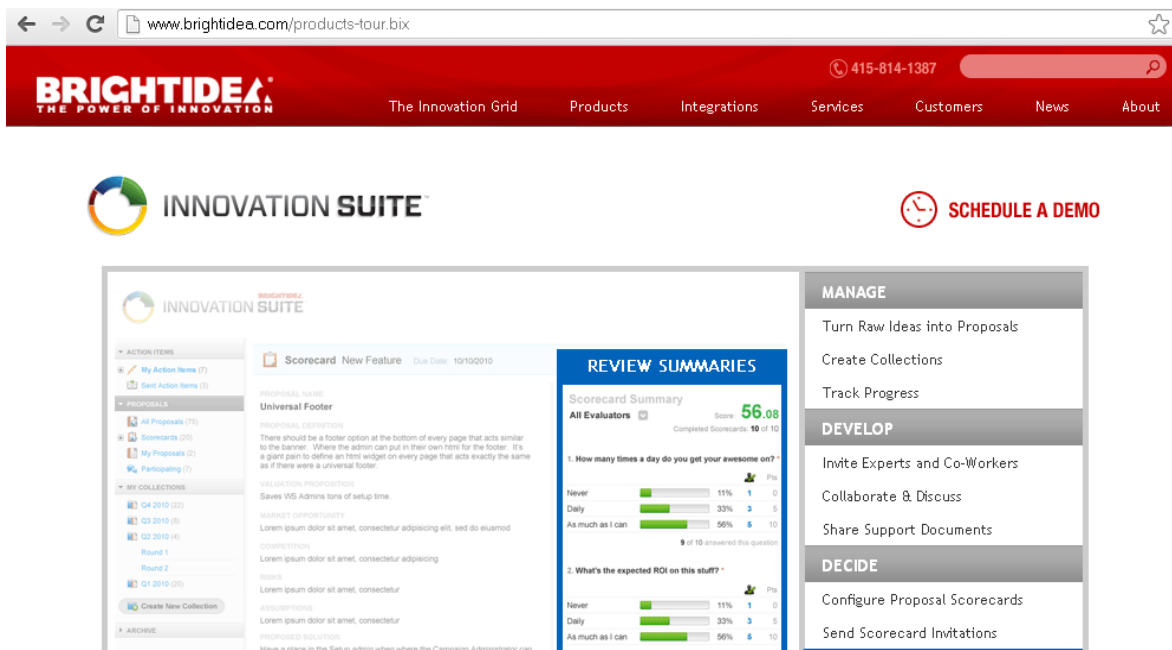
www.brightidea.com/products-tour.bix

415-814-1387

BRIGHTIDEA
THE POWER OF INNOVATION

The Innovation Grid Products Integrations Services Customers News About

INNOVATION SUITE

SCHEDULE A DEMO

BRIGHTIDEA INNOVATION SUITE

ACTION ITEMS
My Action Items (7)
Sent Action Items (3)
PROPOSALS
All Proposals (73)
Scorecards (20)
My Proposals (2)
Participating (7)
MY COLLECTIONS
Q4 2010 (22)
Q3 2010 (8)
Q2 2010 (4)
Round 1
Round 2
Q1 2010 (20)
Create New Collection
ARCHIVE

Scorecard New Feature Due Date: 10/10/2010

PROPOSAL NAME
Universal Footer
PROPOSAL DEFINITION
There should be a footer option at the bottom of every page that acts similar to the banner. Where the admin can put in their own html for the footer. It's a giant pain to define an html widget on every page that acts exactly the same as if there were a universal footer.
VALUATION PROPOSITION
Saves WS Admins tons of setup time.
MARKET OPPORTUNITY
Lorem ipsum dolor sit amet, consectetur adipisicing elit, sed do eiusmod
COMPETITION
Lorem ipsum dolor sit amet, consectetur adipisicing.
RISKS
Lorem ipsum dolor sit amet, consectetur
ASSUMPTIONS
Lorem ipsum dolor sit amet, consectetur
PROPOSED SOLUTION
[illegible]

REVIEW SUMMARIES

Scorecard Summary
All Evaluators
Score: 56.08
Completed Scorecards: 10 of 10

1. How many times a day do you get your awesome on? *
Pts
Never 11% 1 0
Daily 33% 3 5
As much as I can 56% 5 10
9 of 10 answered this question

2. What's the expected ROI on this stuff? *
Pts
Never 11% 1 0
Daily 33% 3 5
As much as I can 56% 5 10

MANAGE
Turn Raw Ideas into Proposals
Create Collections
Track Progress
DEVELOP
Invite Experts and Co-Workers
Collaborate & Discuss
Share Support Documents
DECIDE
Configure Proposal Scorecards
Send Scorecard Invitations